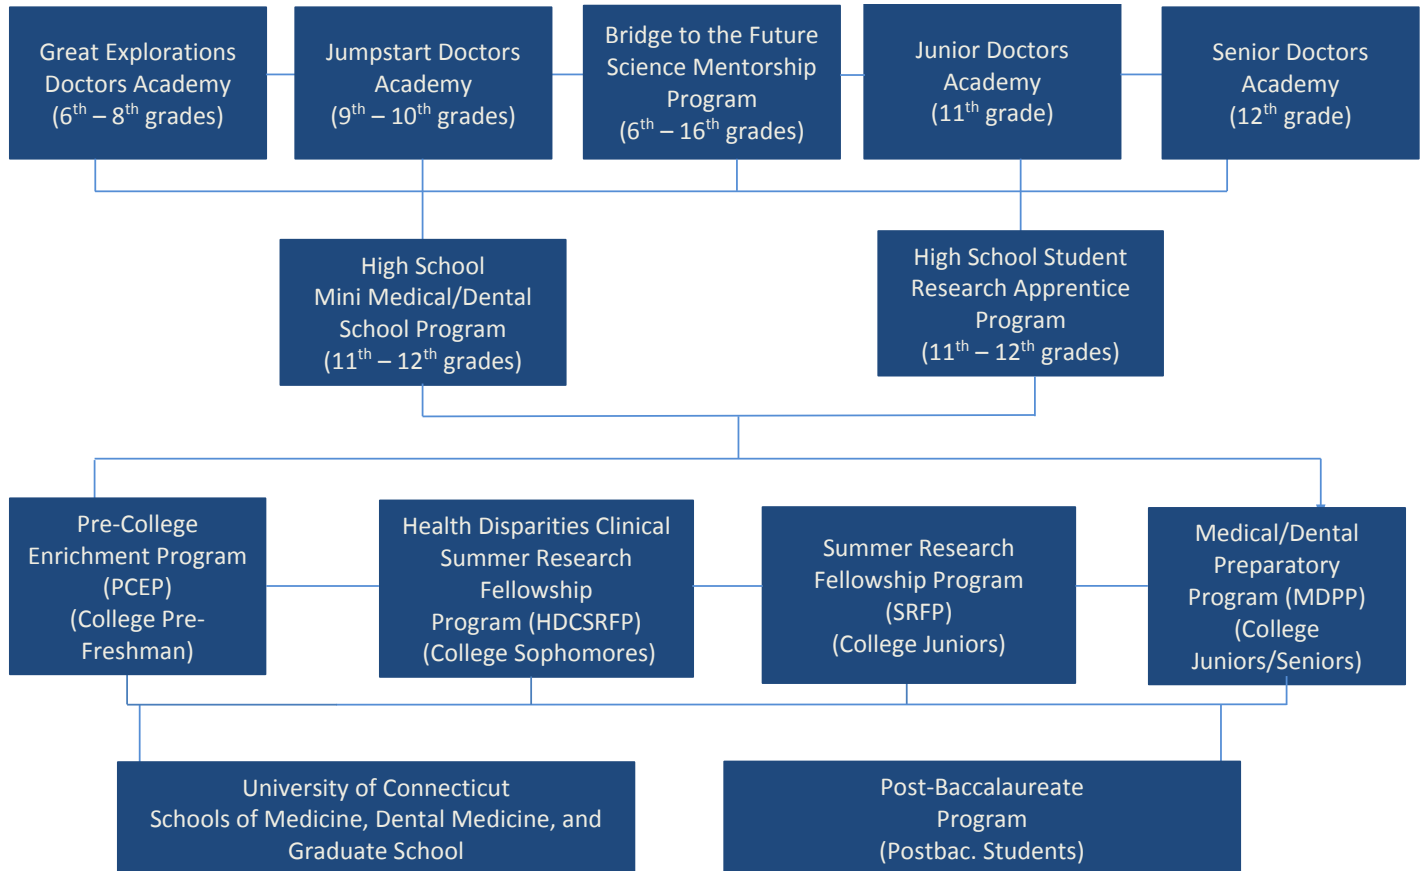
Great Explorations Doctors Academy ($6^{th}$ – $8^{th}$ grades)

Jumpstart Doctors Academy ($9^{th}$ – $10^{th}$ grades)

Bridge to the Future Science Mentorship Program ($6^{th}$ – $16^{th}$ grades)

Junior Doctors Academy ($11^{th}$ grade)

Senior Doctors Academy ($12^{th}$ grade)

High School Mini Medical/Dental School Program ($11^{th}$ – $12^{th}$ grades)

High School Student Research Apprentice Program ($11^{th}$ – $12^{th}$ grades)

Pre-College Enrichment Program (PCEP) (College Pre-Freshman)

Health Disparities Clinical Summer Research Fellowship Program (HDCSRFP) (College Sophomores)

Summer Research Fellowship Program (SRFP) (College Juniors)

Medical/Dental Preparatory Program (MDPP) (College Juniors/Seniors)

University of Connecticut Schools of Medicine, Dental Medicine, and Graduate School

Post-Baccalaureate Program (Postbac. Students)